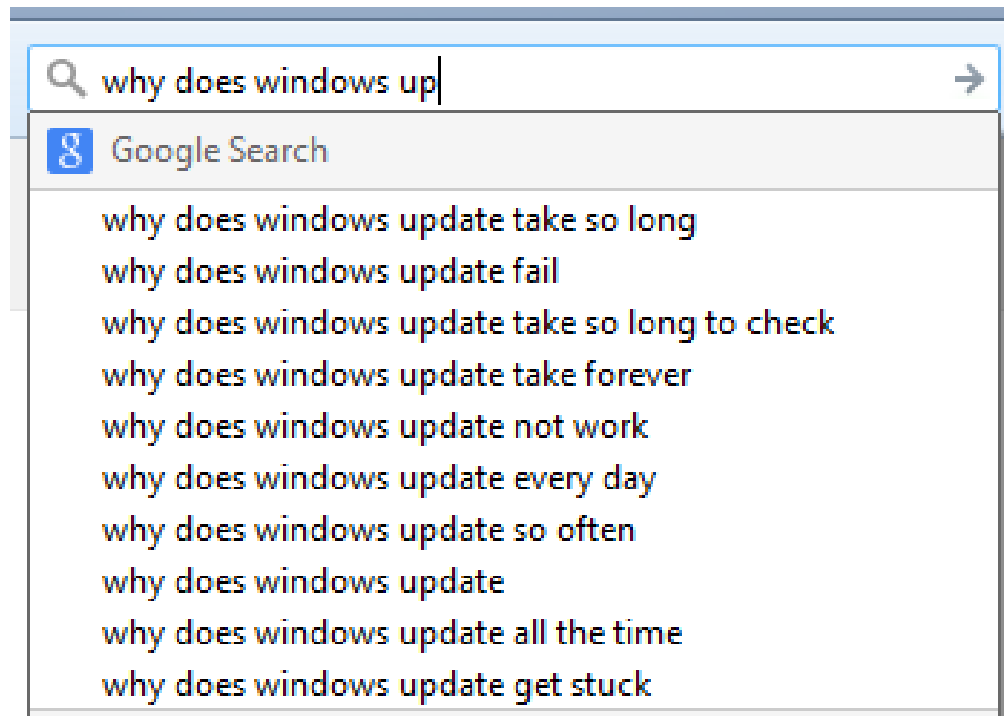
why does windows up

8 Google Search

why does windows update take so long
why does windows update fail
why does windows update take so long to check
why does windows update take forever
why does windows update not work
why does windows update every day
why does windows update so often
why does windows update
why does windows update all the time
why does windows update get stuck